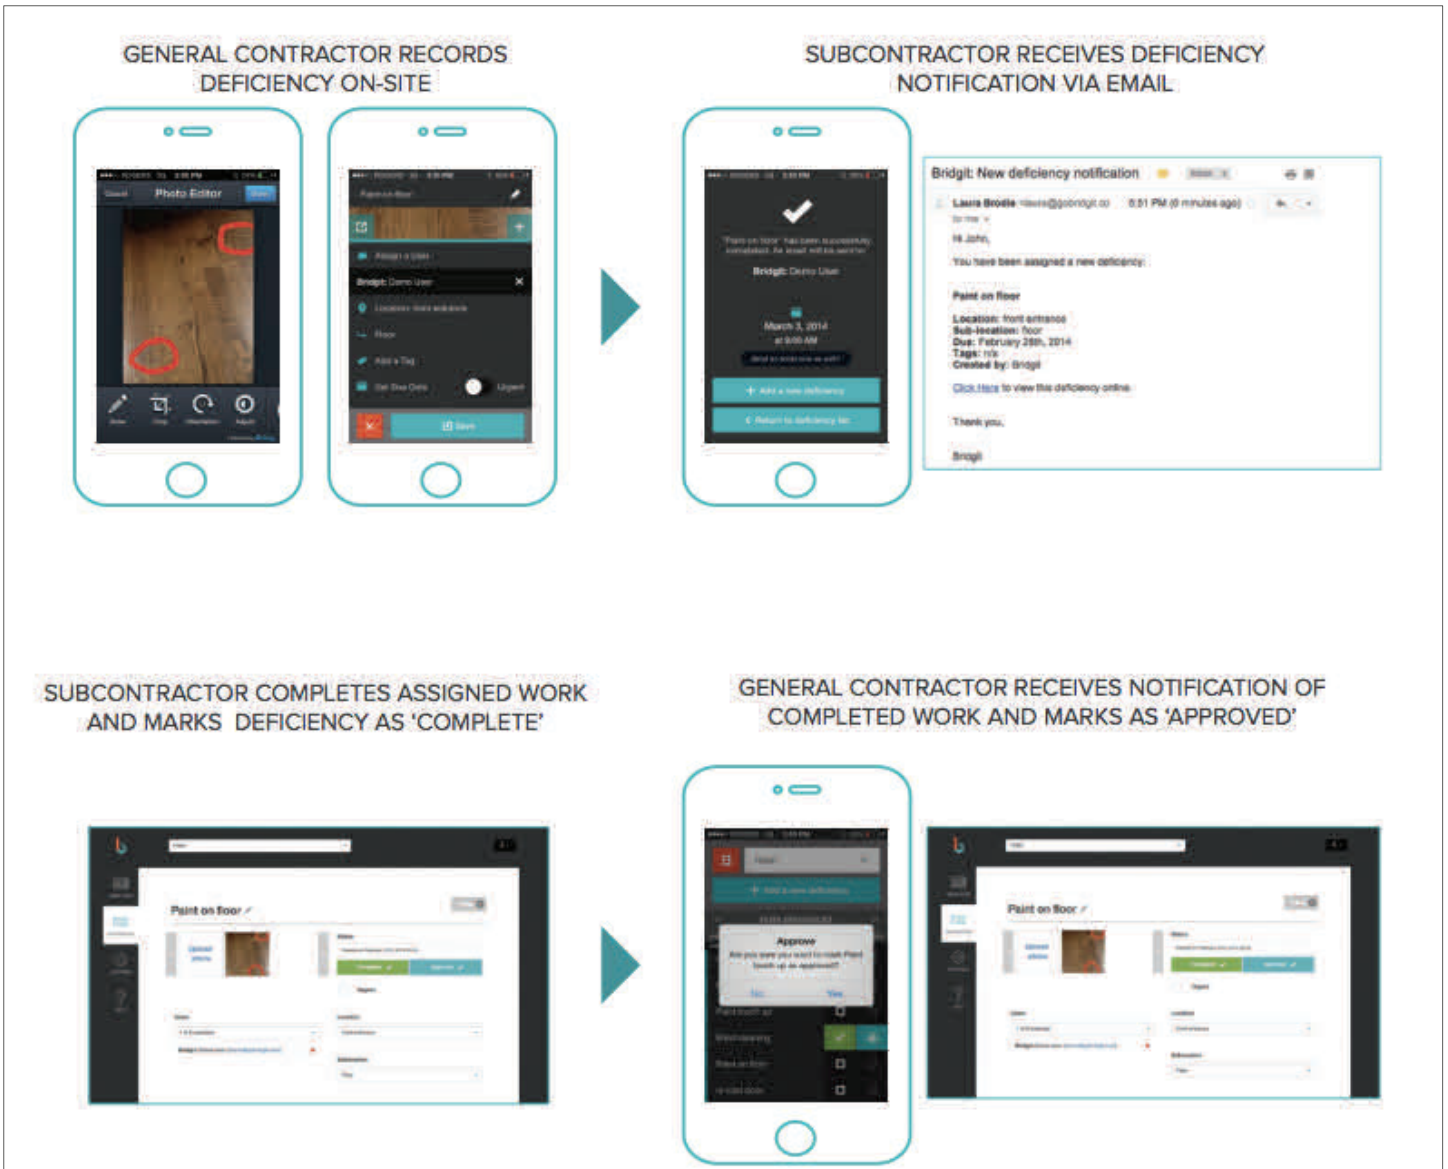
GENERAL CONTRACTOR RECORDS DEFICIENCY ON-SITE

SUBCONTRACTOR RECEIVES DEFICIENCY NOTIFICATION VIA EMAIL

Photo Editor

Bridgit: Demo User

Save

Bridgit: Demo User

March 3, 2014
at 9:00 AM

Add a new deficiency

Return to deficiency list

Bridgit: New deficiency notification

Laura Brodie

8:51 PM (0 minutes ago)

Hi John,

You have been assigned a new deficiency:

Paint on floor

Location: front entrance
Sub-location: floor
Due: February 28th, 2014
Tags: n/a
Created by: Bridgit

Click Here to view this deficiency online.

Thank you,

Bridgit

SUBCONTRACTOR COMPLETES ASSIGNED WORK AND MARKS DEFICIENCY AS 'COMPLETE'

GENERAL CONTRACTOR RECEIVES NOTIFICATION OF COMPLETED WORK AND MARKS AS 'APPROVED'

Paint on floor

Approve

No

Yes

Paint on floor